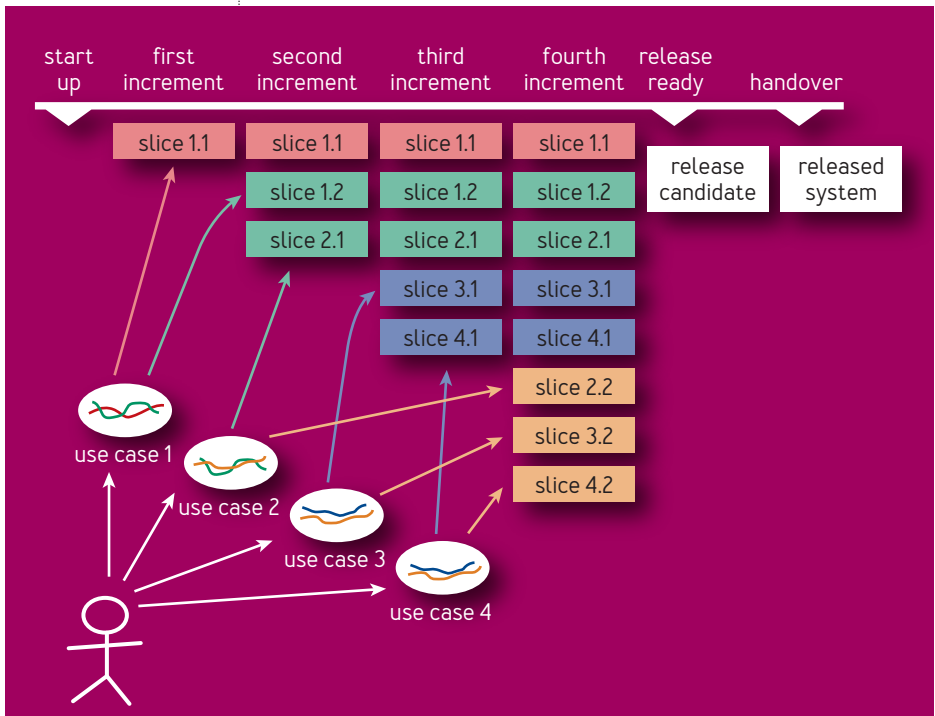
start up

first increment

second increment

third increment

fourth increment

release ready

handover

slice 1.1

slice 1.1

slice 1.2

slice 2.1

slice 1.1

slice 1.2

slice 2.1

slice 3.1

slice 4.1

slice 1.1

slice 1.2

slice 2.1

slice 3.1

slice 4.1

slice 2.2

slice 3.2

slice 4.2

release candidate

released system

use case 1

use case 2

use case 3

use case 4